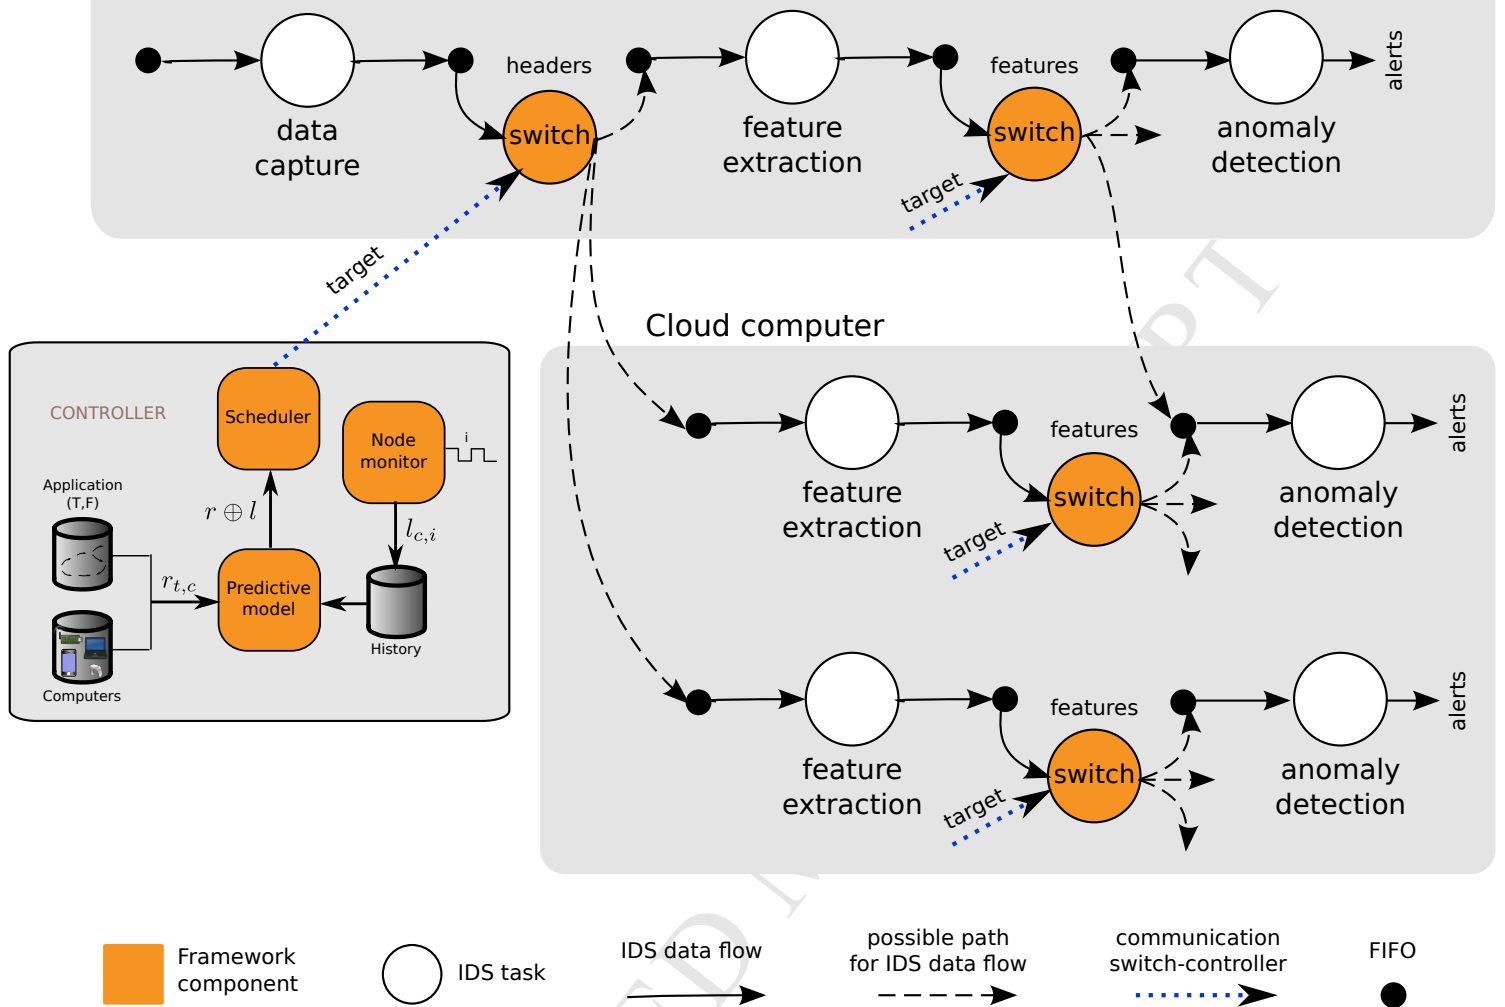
headers

switch

data capture

feature extraction

features

switch

target

anomaly detection

alerts

target

Cloud computer

CONTROLLER

Scheduler

Node monitor

i

Application (T,F)

$r \oplus l$

$l_{c,i}$

$r_{t,c}$

Predictive model

History

Computers

feature extraction

features

switch

target

anomaly detection

alerts

feature extraction

features

switch

target

anomaly detection

alerts

Framework component

IDS task

IDS data flow

possible path for IDS data flow

communication switch-controller

FIFO